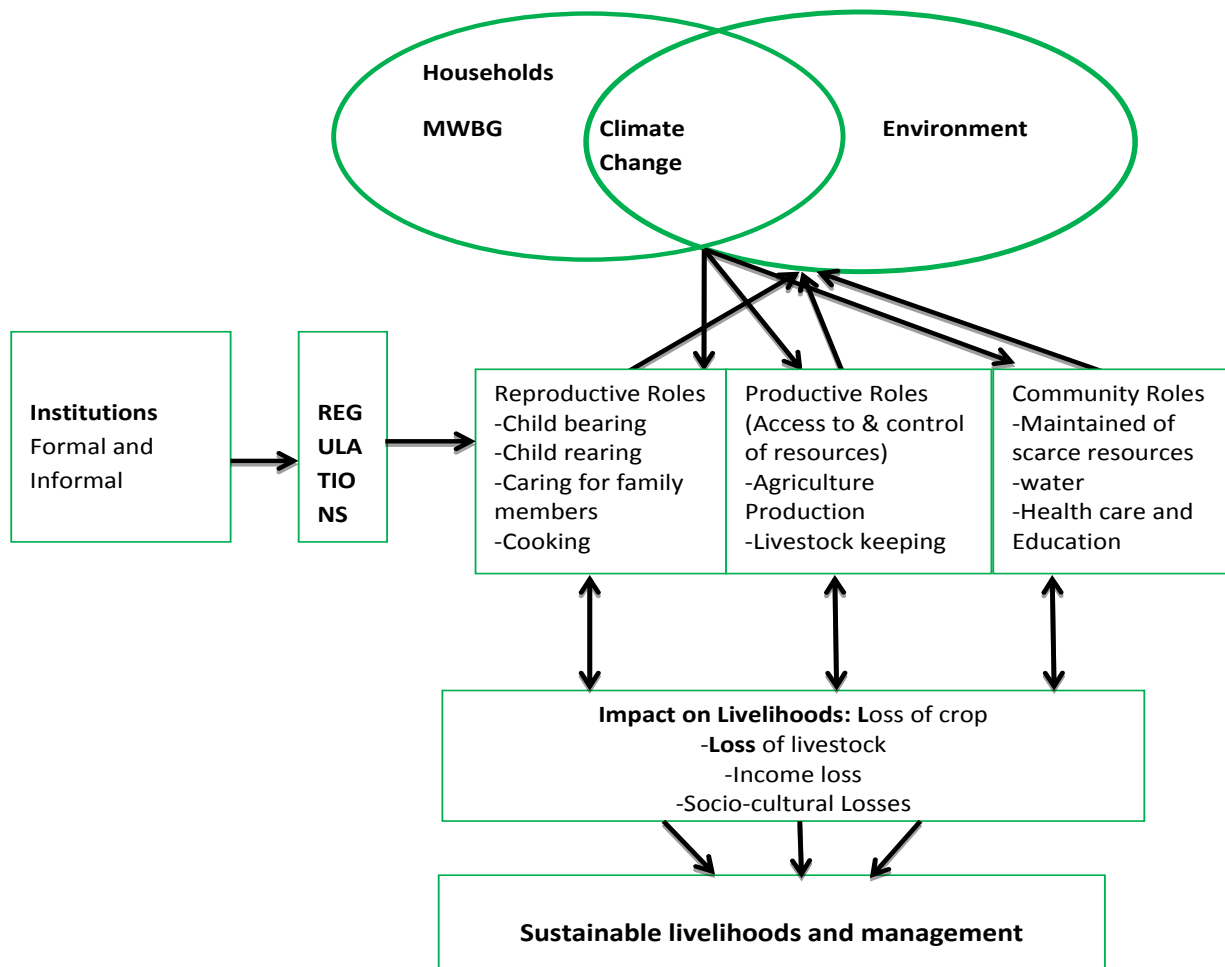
Households

MWBG

Climate Change

Environment

Institutions Formal and Informal

REG ULA TIO NS

Reproductive Roles
-Child bearing
-Child rearing
-Caring for family members
-Cooking

Productive Roles (Access to & control of resources)
-Agriculture Production
-Livestock keeping

Community Roles
-Maintained of scarce resources
-water
-Health care and Education

Impact on Livelihoods: Loss of crop
-Loss of livestock
-Income loss
-Socio-cultural Losses

Sustainable livelihoods and management